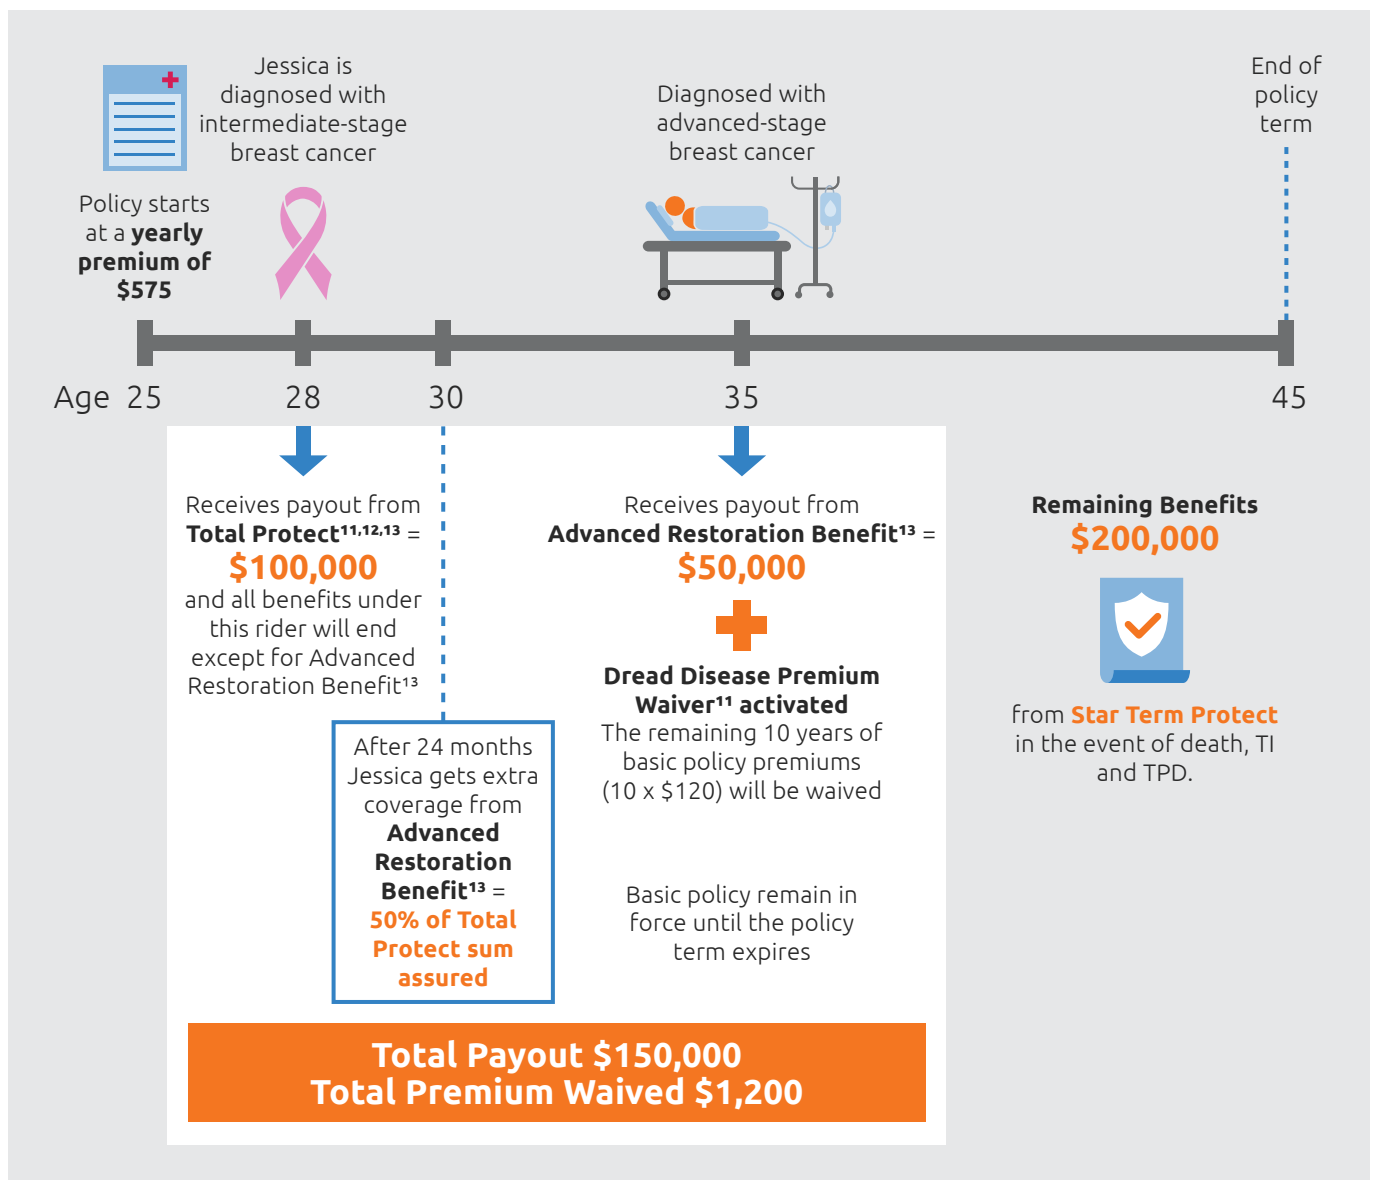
Jessica is diagnosed with intermediate-stage breast cancer

Diagnosed with advanced-stage breast cancer

End of policy term

Policy starts at a **yearly premium of $575**

Age 25 28 30 35 45

Receives payout from **Total Protect**$^{11,12,13}$ = **$100,000** and all benefits under this rider will end except for Advanced Restoration Benefit$^{13}$

After 24 months Jessica gets extra coverage from **Advanced Restoration Benefit**$^{13}$ = **50% of Total Protect sum assured**

Receives payout from **Advanced Restoration Benefit**$^{13}$ = **$50,000**

**Dread Disease Premium Waiver**$^{11}$ **activated**
The remaining 10 years of basic policy premiums (10 x $120) will be waived

Basic policy remain in force until the policy term expires

**Remaining Benefits**
**$200,000**

from **Star Term Protect** in the event of death, TI and TPD.

**Total Payout $150,000**
**Total Premium Waived $1,200**